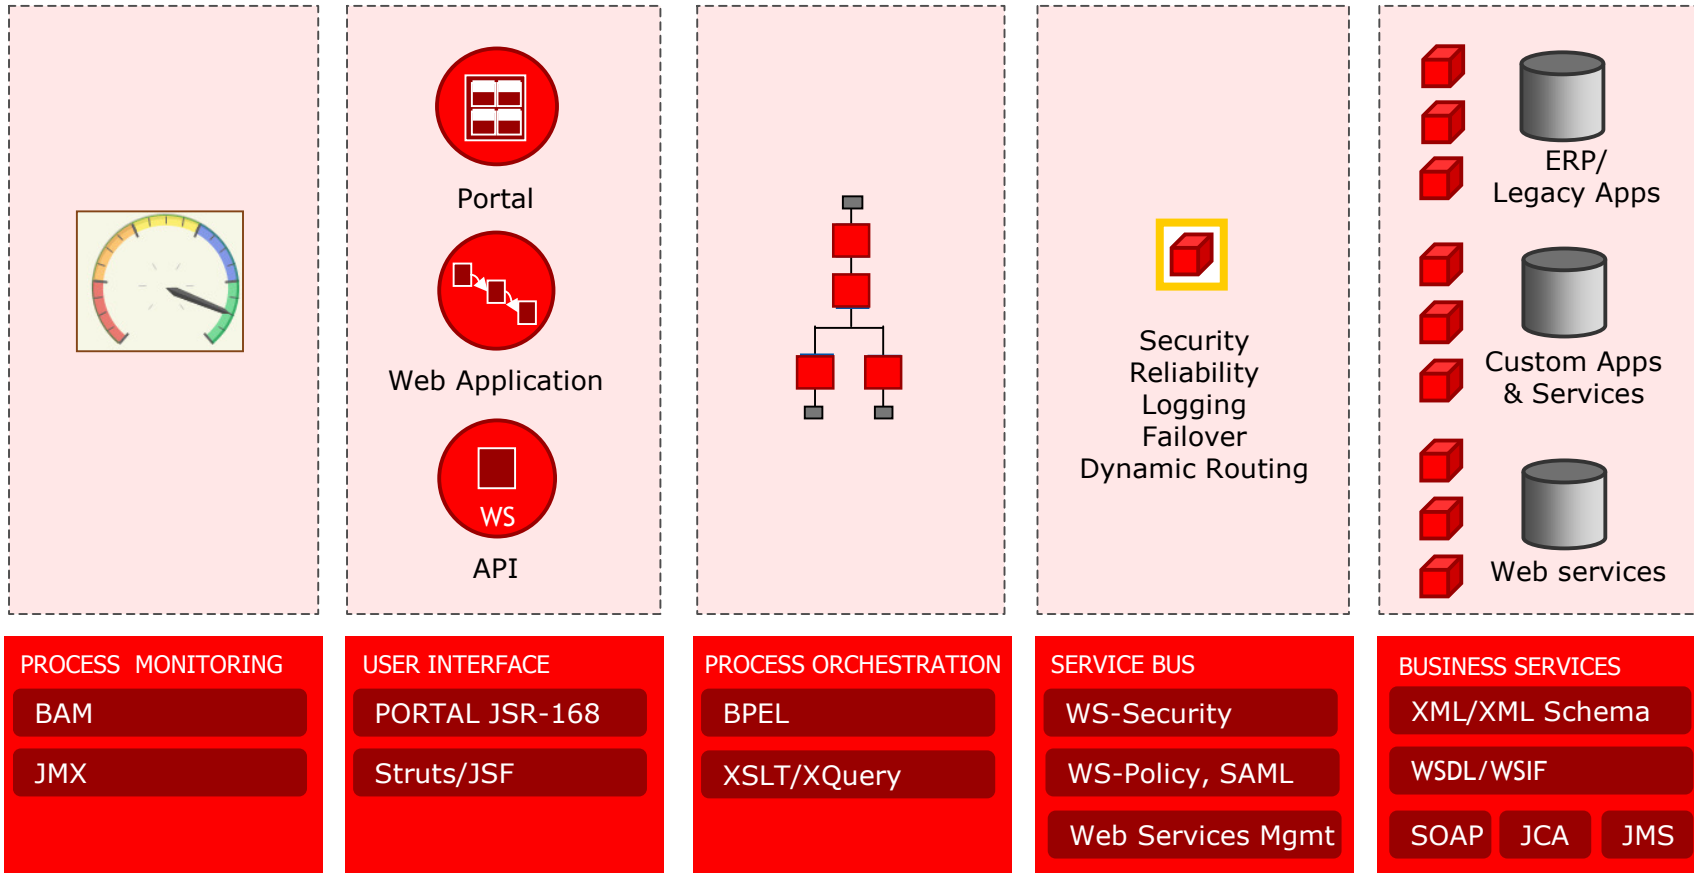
Portal

Web Application

WS

API

Security
Reliability
Logging
Failover
Dynamic Routing

ERP/
Legacy Apps

Custom Apps
& Services

Web services

PROCESS MONITORING

BAM

JMX

USER INTERFACE

PORTAL JSR-168

Struts/JSF

PROCESS ORCHESTRATION

BPEL

XSLT/XQuery

SERVICE BUS

WS-Security

WS-Policy, SAML

Web Services Mgmt

BUSINESS SERVICES

XML/XML Schema

WSDL/WSIF

SOAP

JCA

JMS